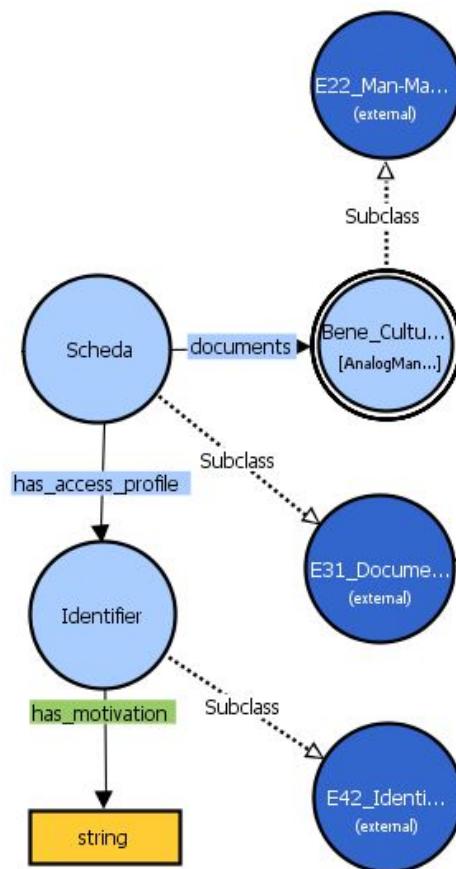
E22_Man-Ma...
(external)

Subclass

Scheda

documents

Bene_Cultu...
[AnalogMan...]

Subclass

has_access_profile

E31_Docume...
(external)

Identifier

has_motivation

Subclass

E42_Identi...
(external)

string